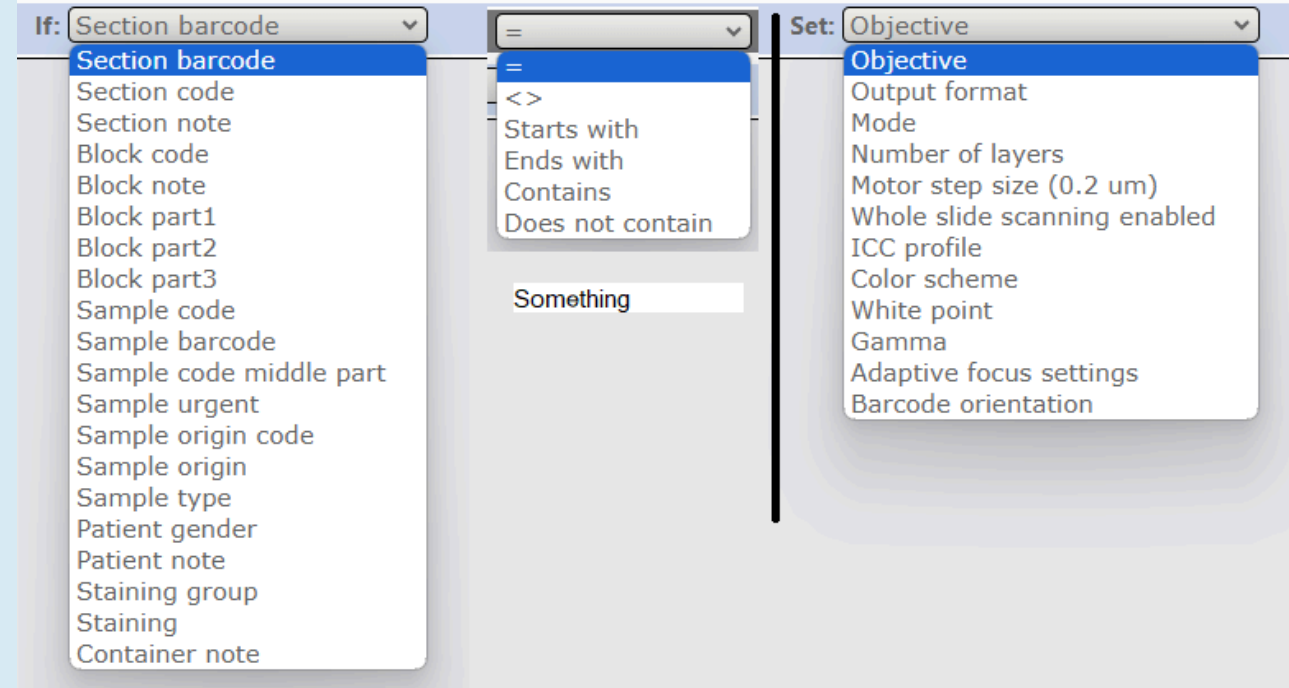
If: Section barcode

Section barcode
Section code
Section note
Block code
Block note
Block part1
Block part2
Block part3
Sample code
Sample barcode
Sample code middle part
Sample urgent
Sample origin code
Sample origin
Sample type
Patient gender
Patient note
Staining group
Staining
Container note

=

=
<>
Starts with
Ends with
Contains
Does not contain

Something

Set: Objective

Objective
Output format
Mode
Number of layers
Motor step size (0.2 um)
Whole slide scanning enabled
ICC profile
Color scheme
White point
Gamma
Adaptive focus settings
Barcode orientation